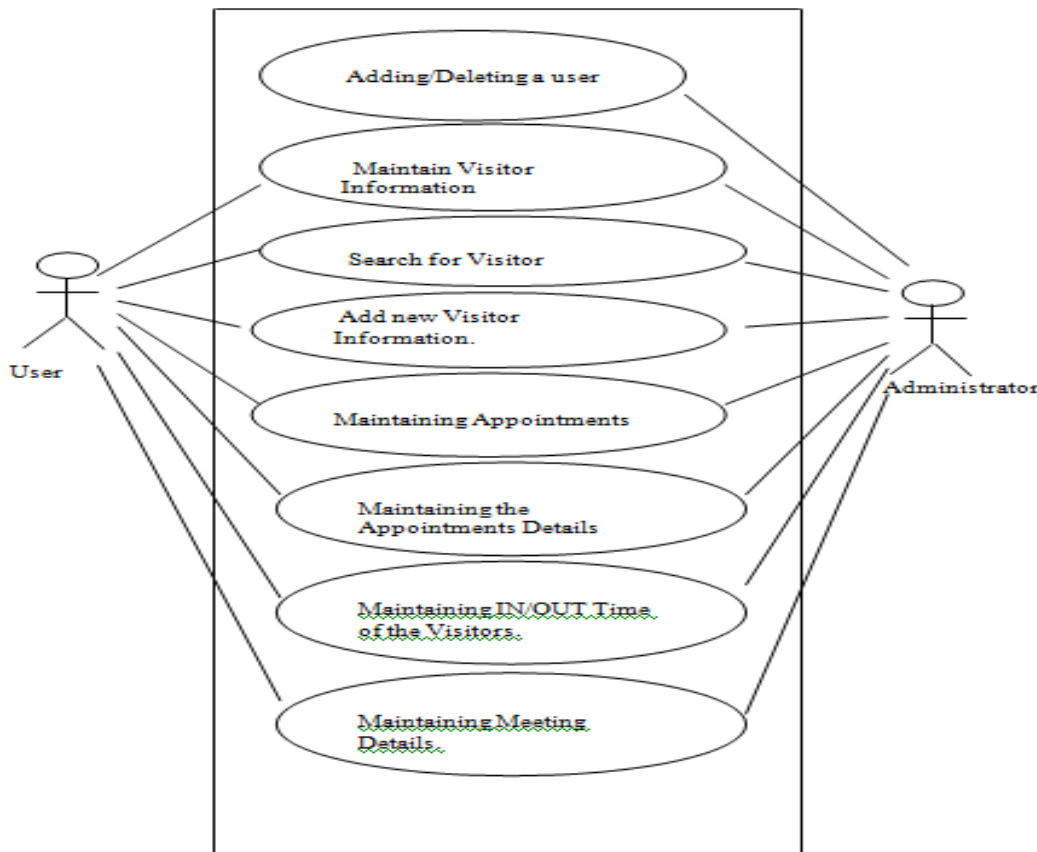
Adding/Deleting a user

Maintain Visitor Information

Search for Visitor

Add new Visitor Information.

Maintaining Appointments

Maintaining the Appointments Details

Maintaining IN/OUT Time of the Visitors.

Maintaining Meeting Details.

User

Administrator